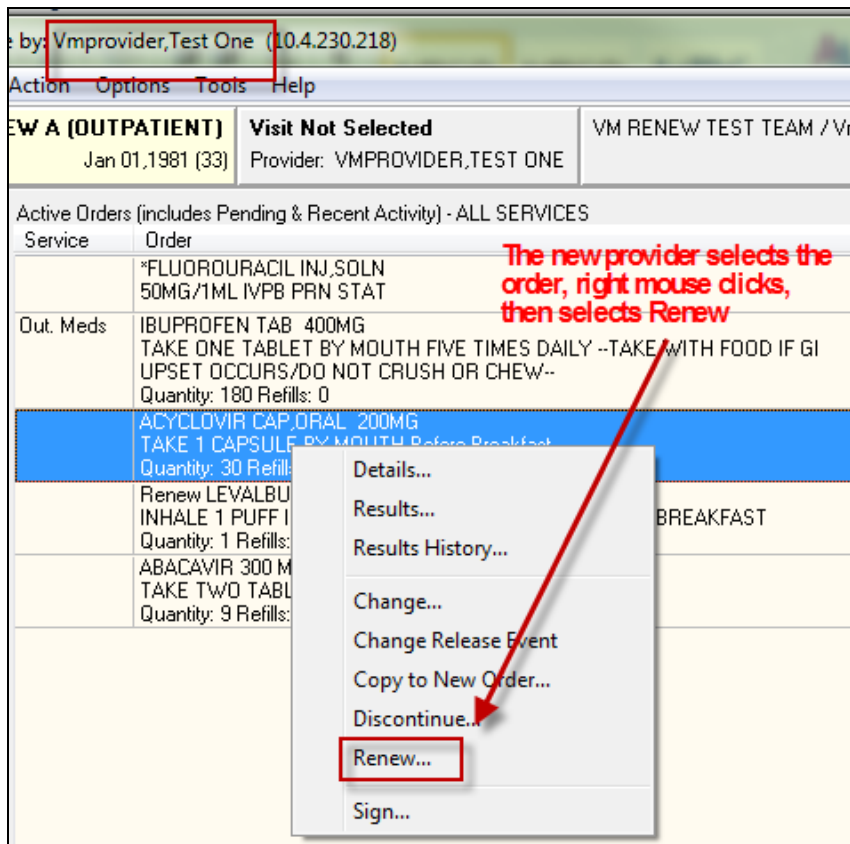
e by: Vmprovider,Test One (10.4.230.218)

Action Options Tools Help

EW A (OUTPATIENT)
Jan 01,1981 (33)

Visit Not Selected
Provider: VMPROVIDER,TEST ONE

VM RENEW TEST TEAM / V

Active Orders (includes Pending & Recent Activity) - ALL SERVICES

The new provider selects the order, right mouse clicks, then selects Renew

| Service | Order |
|---|---|
| | *FLUOROURACIL INJ,SOLN 50MG/1ML IVPB PRN STAT |
| Out. Meds | IBUPROFEN TAB 400MG TAKE ONE TABLET BY MOUTH FIVE TIMES DAILY --TAKE WITH FOOD IF GI UPSET OCCURS/DO NOT CRUSH OR CHEW-- Quantity: 180 Refills: 0 |
| | ACYCLOVIR CAP,ORAL 200MG TAKE 1 CAPSULE BY MOUTH Before Breakfast Quantity: 30 Refills: |
| | Renew LEVALBU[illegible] INHALE 1 PUFF I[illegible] BREAKFAST Quantity: 1 Refills: |
| | ABACAVIR 300 M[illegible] TAKE TWO TABL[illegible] Quantity: 9 Refills: |

Details...
Results...
Results History...
Change...
Change Release Event
Copy to New Order...
Discontinue...
Renew...
Sign...